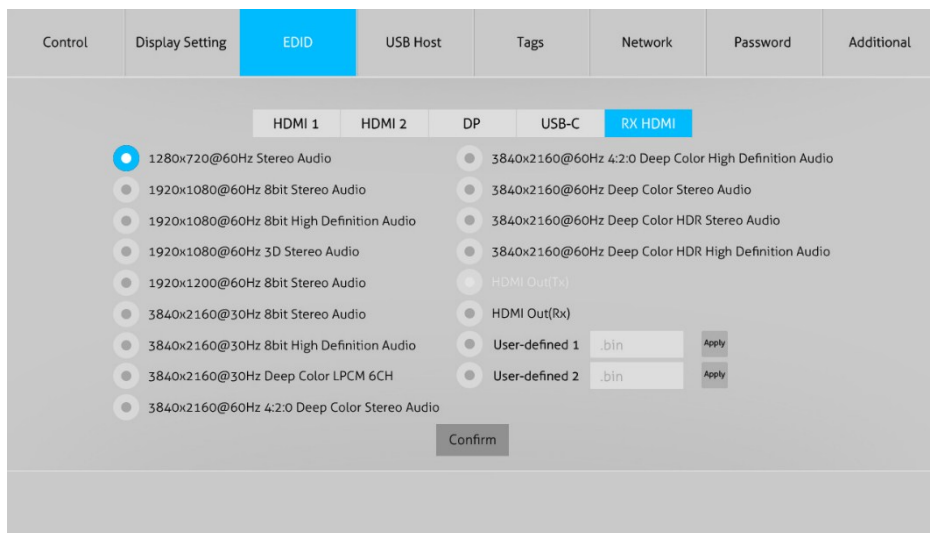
Control | Display Setting | EDID | USB Host | Tags | Network | Password | Additional

HDMI 1 | HDMI 2 | DP | USB-C | RX HDMI

1280x720@60Hz Stereo Audio
1920x1080@60Hz 8bit Stereo Audio
1920x1080@60Hz 8bit High Definition Audio
1920x1080@60Hz 3D Stereo Audio
1920x1200@60Hz 8bit Stereo Audio
3840x2160@30Hz 8bit Stereo Audio
3840x2160@30Hz 8bit High Definition Audio
3840x2160@30Hz Deep Color LPCM 6CH
3840x2160@60Hz 4:2:0 Deep Color Stereo Audio

3840x2160@60Hz 4:2:0 Deep Color High Definition Audio
3840x2160@60Hz Deep Color Stereo Audio
3840x2160@60Hz Deep Color HDR Stereo Audio
3840x2160@60Hz Deep Color HDR High Definition Audio
HDMI Out(Tx)
HDMI Out(Rx)
User-defined 1 .bin Apply
User-defined 2 .bin Apply

Confirm